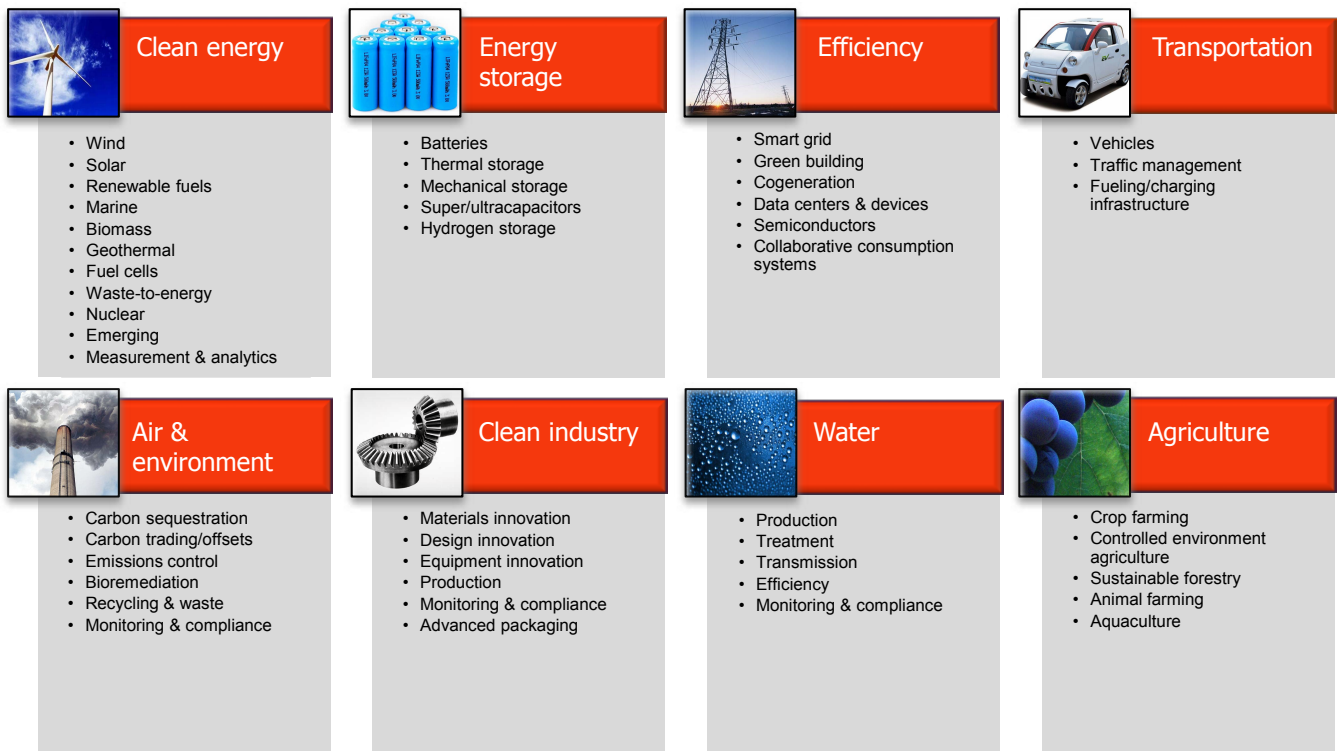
Clean energy

- Wind
- Solar
- Renewable fuels
- Marine
- Biomass
- Geothermal
- Fuel cells
- Waste-to-energy
- Nuclear
- Emerging
- Measurement & analytics

Energy storage

- Batteries
- Thermal storage
- Mechanical storage
- Super/ultracapacitors
- Hydrogen storage

Efficiency

- Smart grid
- Green building
- Cogeneration
- Data centers & devices
- Semiconductors
- Collaborative consumption systems

Transportation

- Vehicles
- Traffic management
- Fueling/charging infrastructure

Air & environment

- Carbon sequestration
- Carbon trading/offsets
- Emissions control
- Bioremediation
- Recycling & waste
- Monitoring & compliance

Clean industry

- Materials innovation
- Design innovation
- Equipment innovation
- Production
- Monitoring & compliance
- Advanced packaging

Water

- Production
- Treatment
- Transmission
- Efficiency
- Monitoring & compliance

Agriculture

- Crop farming
- Controlled environment agriculture
- Sustainable forestry
- Animal farming
- Aquaculture